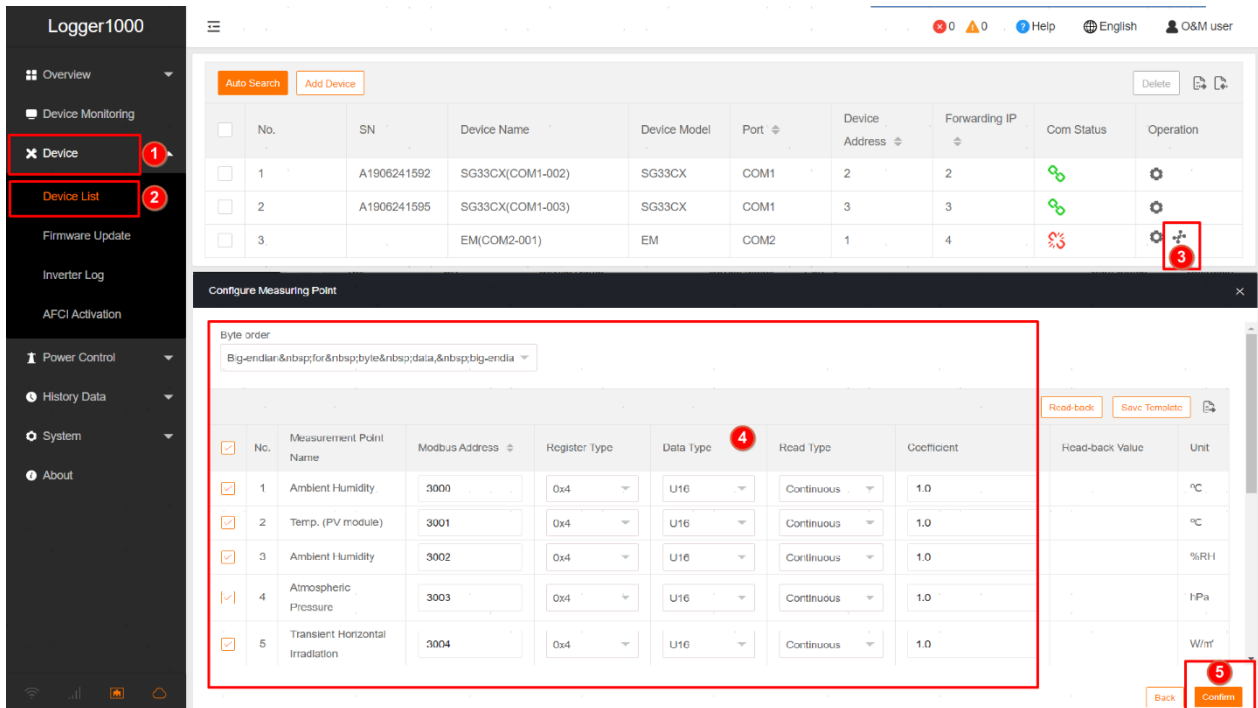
Logger1000

Overview
Device Monitoring
Device 1
Device List 2
Firmware Update
Inverter Log
AFCI Activation
Power Control
History Data
System
About

0 0 Help English O&M user

Auto Search Add Device Delete

| No. | SN | Device Name | Device Model | Port | Device Address | Forwarding IP | Com Status | Operation |
|---|---|---|---|---|---|---|---|---|
| 1 | A1906241592 | SG33CX(COM1-002) | SG33CX | COM1 | 2 | 2 | | |
| 2 | A1906241595 | SG33CX(COM1-003) | SG33CX | COM1 | 3 | 3 | | |
| 3 | | EM(COM2-001) | EM | COM2 | 1 | 4 | | 3 |

Configure Measuring Point ×

Byte order
Big-endian&nbsp;for&nbsp;byte&nbsp;data,&nbsp;big-endia

Read-back Save Template

4

| | No. | Measurement Point Name | Modbus Address | Register Type | Data Type | Read Type | Coefficient | Read-back Value | Unit |
|---|---|---|---|---|---|---|---|---|---|
| | 1 | Ambient Humidity | 3000 | 0x4 | U16 | Continuous | 1.0 | | ºC |
| | 2 | Temp. (PV module) | 3001 | 0x4 | U16 | Continuous | 1.0 | | ºC |
| | 3 | Ambient Humidity | 3002 | 0x4 | U16 | Continuous | 1.0 | | %RH |
| | 4 | Atmospheric Pressure | 3003 | 0x4 | U16 | Continuous | 1.0 | | hPa |
| | 5 | Transient Horizontal Irradiation | 3004 | 0x4 | U16 | Continuous | 1.0 | | W/m² |

5
Back Confirm